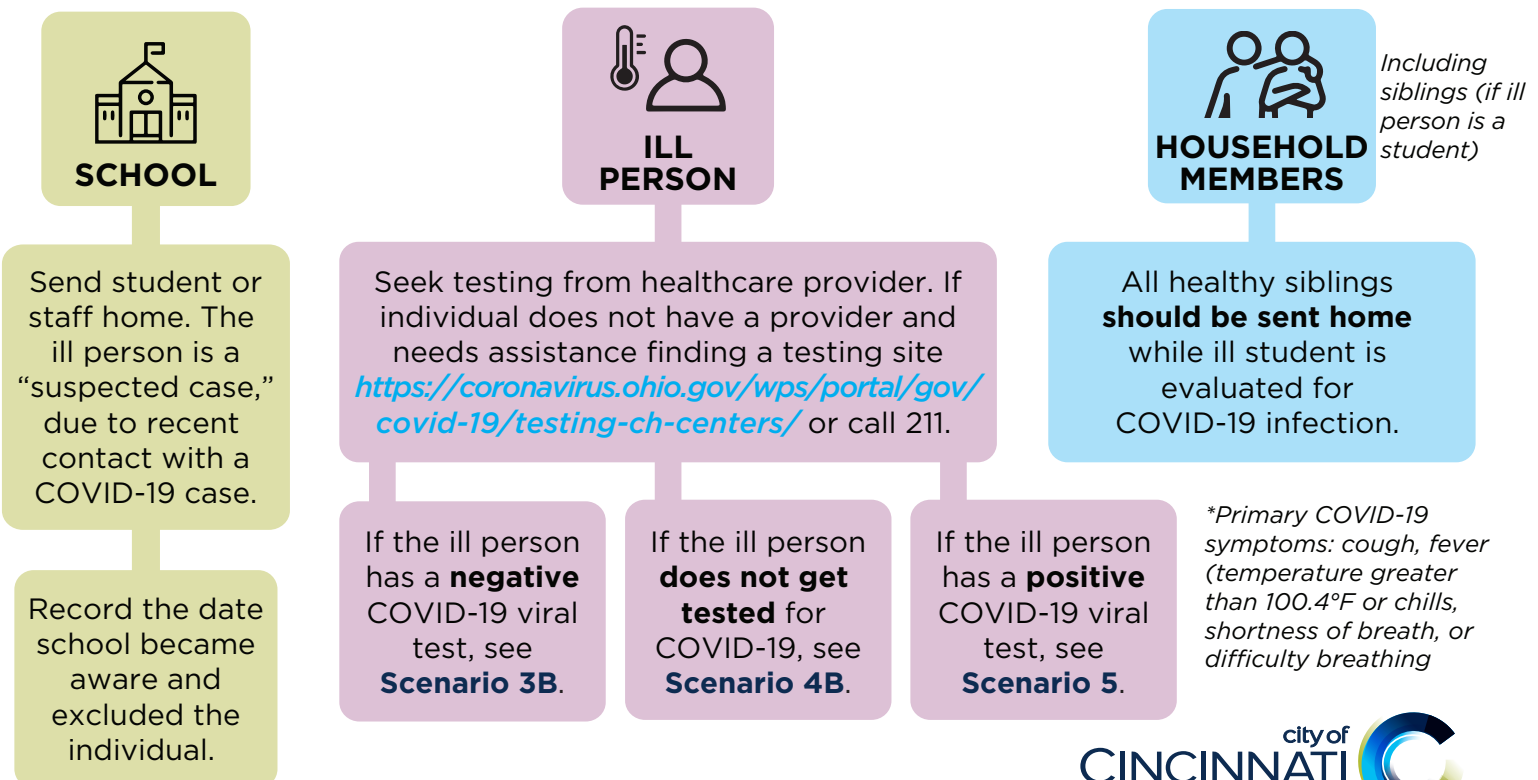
SCHOOL

ILL PERSON

HOUSEHOLD MEMBERS

Including siblings (if ill person is a student)

Send student or staff home. The ill person is a "suspected case," due to recent contact with a COVID-19 case.

Record the date school became aware and excluded the individual.

Seek testing from healthcare provider. If individual does not have a provider and needs assistance finding a testing site https://coronavirus.ohio.gov/wps/portal/gov/covid-19/testing-ch-centers/ or call 211.

All healthy siblings **should be sent home** while ill student is evaluated for COVID-19 infection.

If the ill person has a **negative** COVID-19 viral test, see **Scenario 3B**.

If the ill person **does not get tested** for COVID-19, see **Scenario 4B**.

If the ill person has a **positive** COVID-19 viral test, see **Scenario 5**.

*Primary COVID-19 symptoms: cough, fever (temperature greater than 100.4°F or chills, shortness of breath, or difficulty breathing

city of CINCINNATI